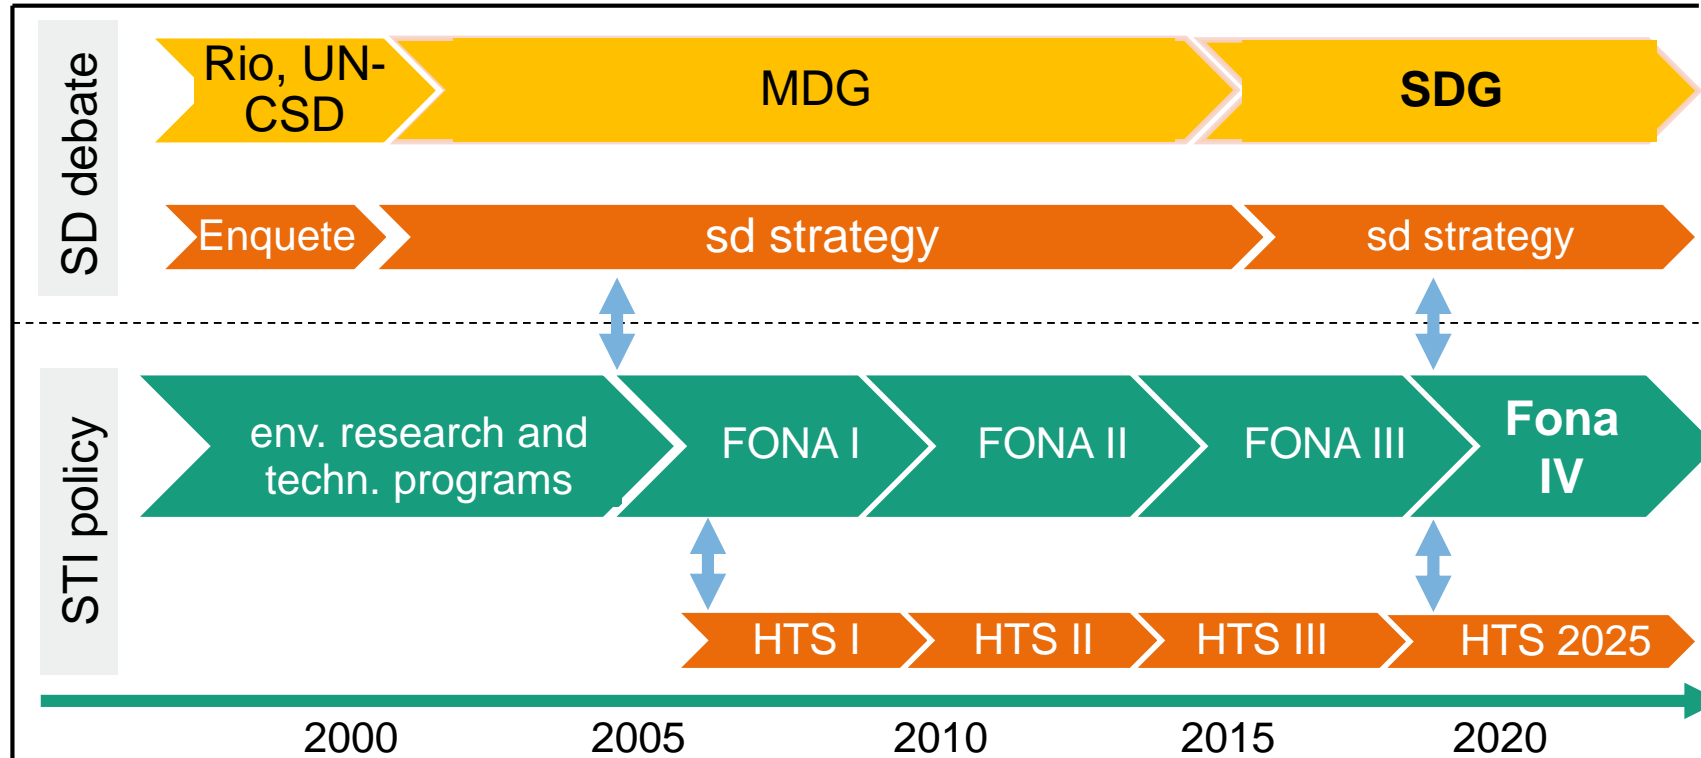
SD debate

Rio, UN-CSD

MDG

SDG

Enquete

sd strategy

sd strategy

STI policy

env. research and techn. programs

FONA I

FONA II

FONA III

Fona IV

HTS I

HTS II

HTS III

HTS 2025

2000

2005

2010

2015

2020